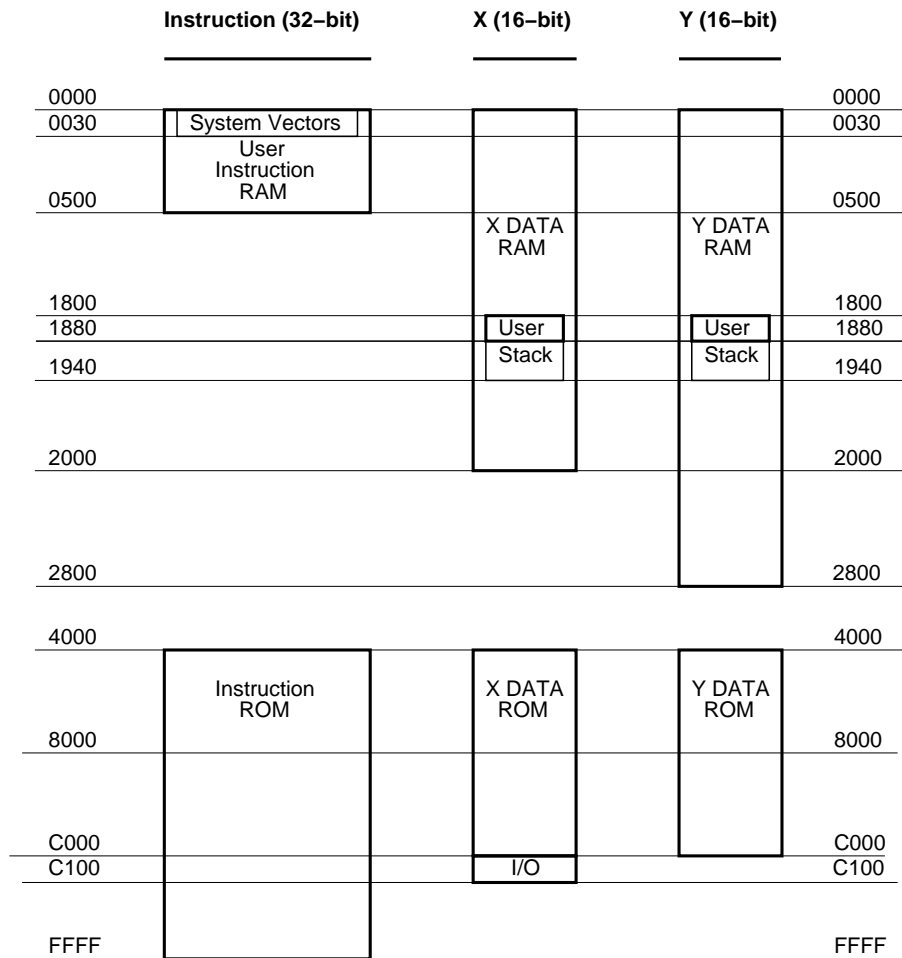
Instruction (32−bit)

X (16−bit)

Y (16−bit)

0000
0030
0500
1800
1880
1940
2000
2800
4000
8000
C000
C100
FFFF

System Vectors

User
Instruction
RAM

Instruction
ROM

X DATA
RAM

User
Stack

X DATA
ROM

I/O

Y DATA
RAM

User
Stack

Y DATA
ROM

0000
0030
0500
1800
1880
1940
2000
2800
4000
8000
C000
C100
FFFF